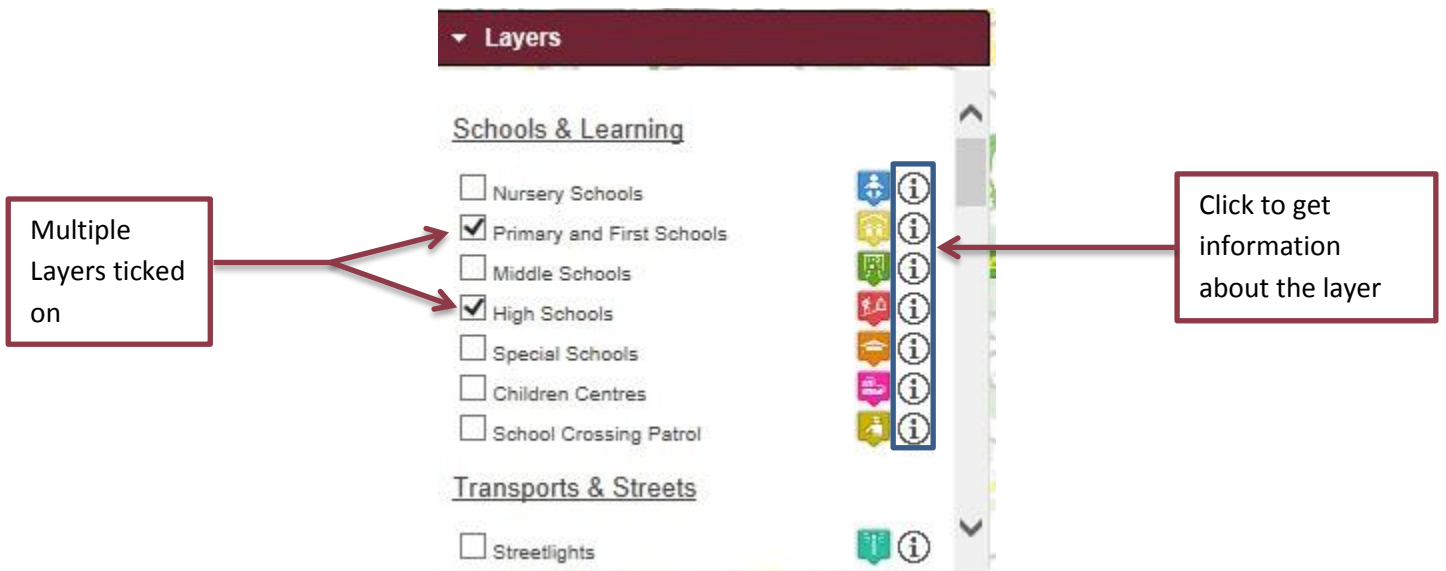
Multiple Layers ticked on

Layers

Schools & Learning

Nursery Schools

Primary and First Schools

Middle Schools

High Schools

Special Schools

Children Centres

School Crossing Patrol

Transports & Streets

Streetlights

Click to get information about the layer